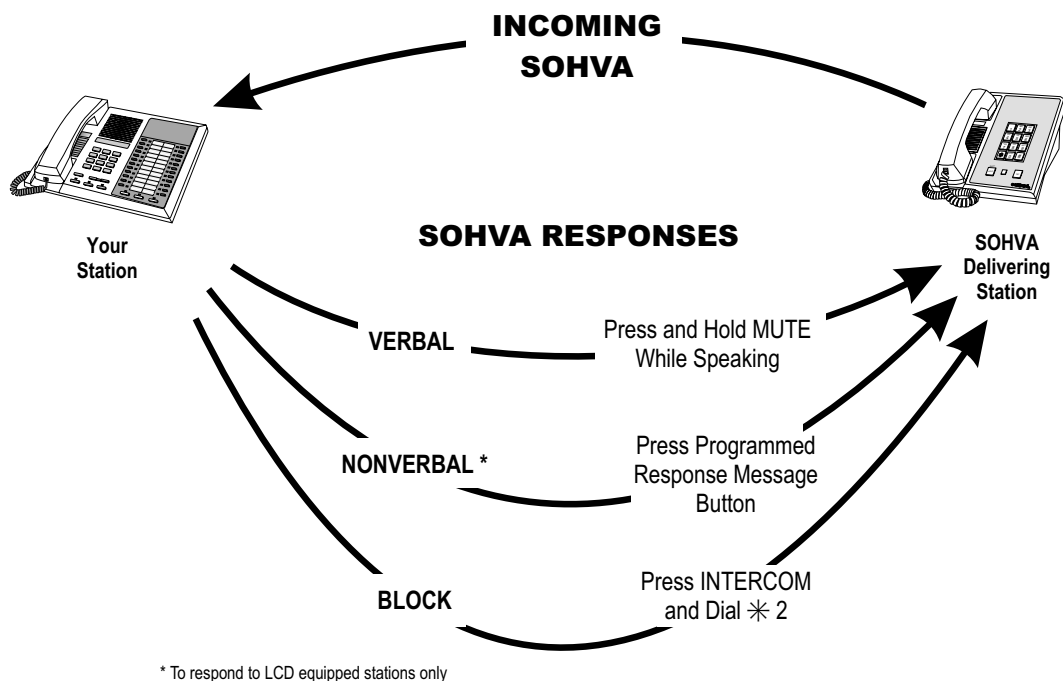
INCOMING SOHVA

Your Station

SOHVA RESPONSES

SOHVA Delivering Station

VERBAL

Press and Hold MUTE While Speaking

NONVERBAL *

Press Programmed Response Message Button

BLOCK

Press INTERCOM and Dial $\ast$ 2

* To respond to LCD equipped stations only